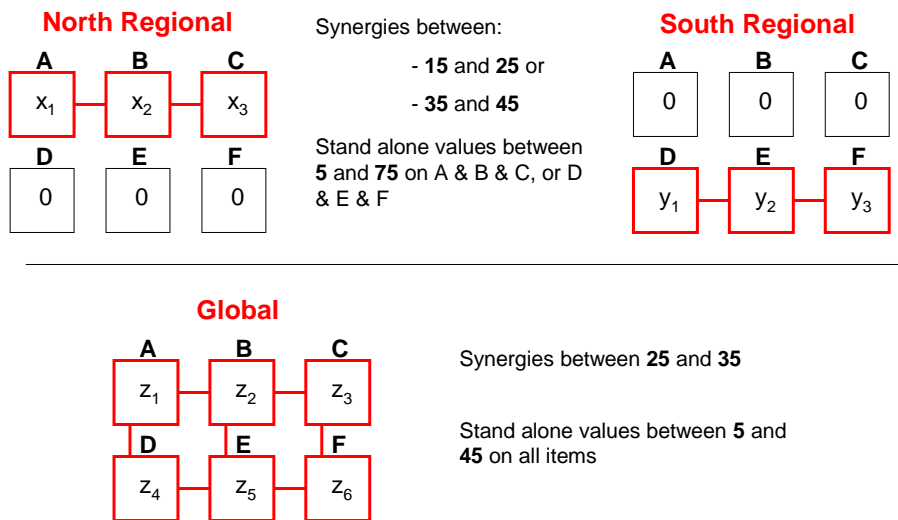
North Regional

| A | B | C |
|---|---|---|
| $x_1$ | $x_2$ | $x_3$ |

| D | E | F |
|---|---|---|
| 0 | 0 | 0 |

Synergies between:

- **15** and **25** or

- **35** and **45**

Stand alone values between **5** and **75** on A & B & C, or D & E & F

South Regional

| A | B | C |
|---|---|---|
| 0 | 0 | 0 |

| D | E | F |
|---|---|---|
| $y_1$ | $y_2$ | $y_3$ |

Global

| A | B | C |
|---|---|---|
| $z_1$ | $z_2$ | $z_3$ |

| D | E | F |
|---|---|---|
| $z_4$ | $z_5$ | $z_6$ |

Synergies between **25** and **35**

Stand alone values between **5** and **45** on all items